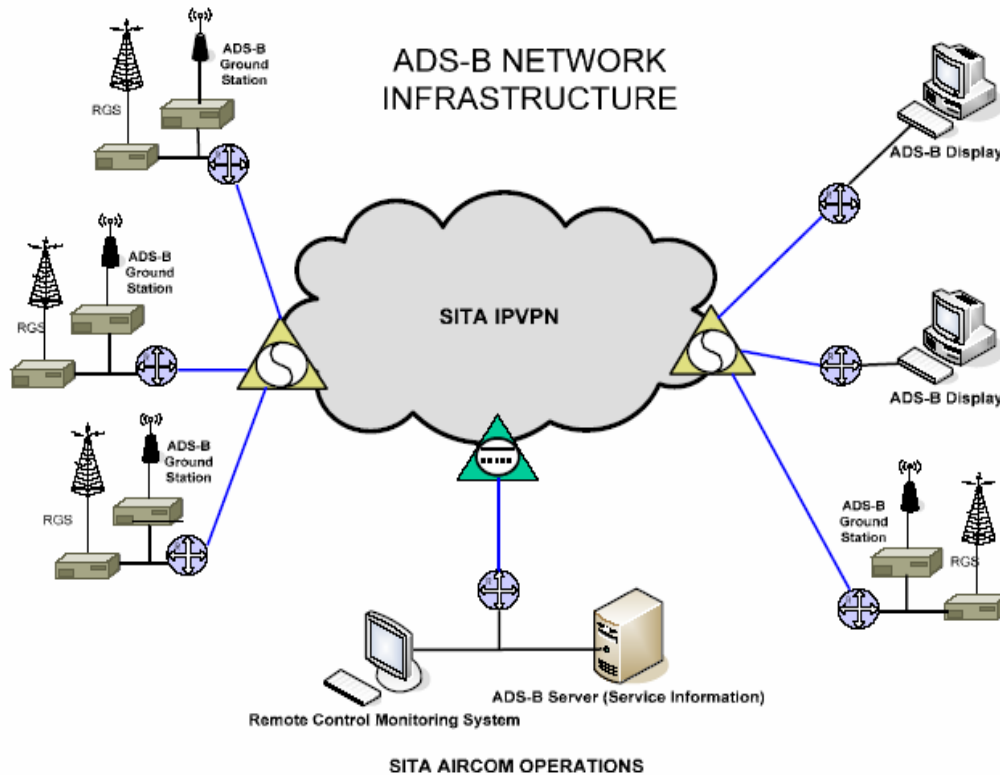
ADS-B NETWORK INFRASTRUCTURE

RGS

ADS-B Ground Station

RGS

ADS-B Ground Station

RGS

ADS-B Ground Station

SITA IPVPN

ADS-B Display

ADS-B Display

ADS-B Ground Station

RGS

ADS-B Server (Service Information)

Remote Control Monitoring System

SITA AIRCOM OPERATIONS